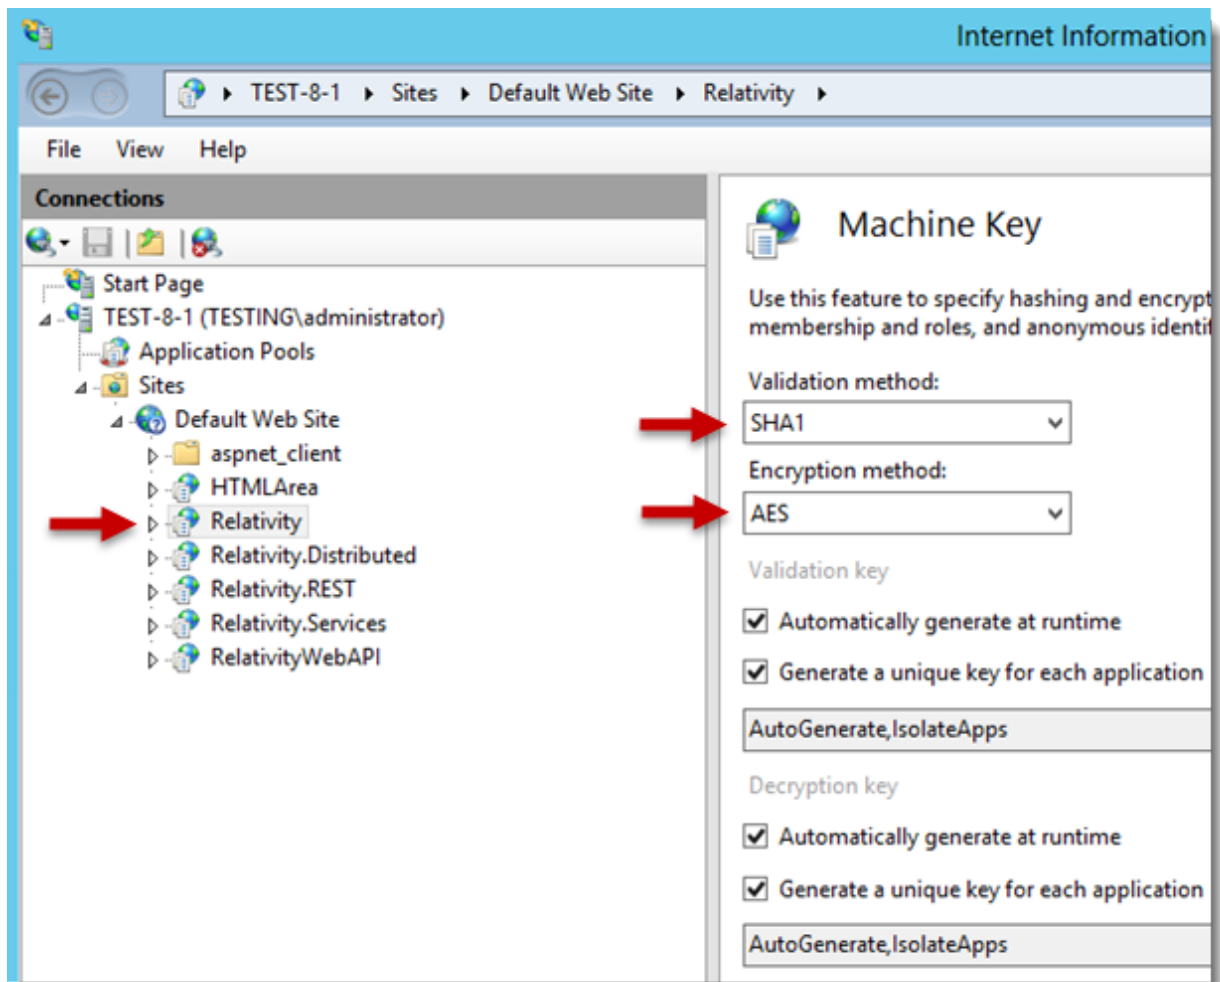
Internet Information

TEST-8-1 ▸ Sites ▸ Default Web Site ▸ Relativity ▸

File View Help

Connections

Start Page
TEST-8-1 (TESTING\administrator)
Application Pools
Sites
Default Web Site
aspnet_client
HTMLArea
Relativity
Relativity.Distributed
Relativity.REST
Relativity.Services
RelativityWebAPI

Machine Key

Use this feature to specify hashing and encrypt
membership and roles, and anonymous identi

Validation method:
SHA1

Encryption method:
AES

Validation key

Automatically generate at runtime

Generate a unique key for each application

AutoGenerate,IsolateApps

Decryption key

Automatically generate at runtime

Generate a unique key for each application

AutoGenerate,IsolateApps